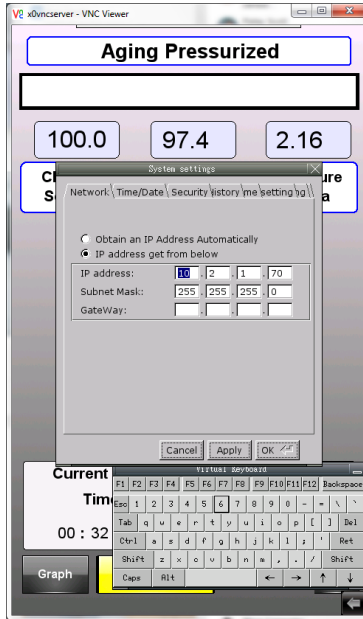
x0vncserver - VNC Viewer

Aging Pressurized

100.0
97.4
2.16

Ch
S
ure
a

System settings

Network | Time/Date | Security | istory | me setting | g

Obtain an IP Address Automatically
IP address get from below

IP address: 10 . 2 . 1 . 70
Subnet Mask: 255 . 255 . 255 . 0
GateWay: . . .

Cancel
Apply
OK

Current
Tim
00 : 32

Graph

Virtual Keyboard

F1 F2 F3 F4 F5 F6 F7 F8 F9 F10 F11 F12 Backspace
Esc 1 2 3 4 5 6 7 8 9 0 - = \ `
Tab q w e r t y u i o p [ ] Del
Ctrl a s d f g h j k l ; ' Ret
Shift z x c v b n m , . / Shift
Caps Alt ← → ↑ ↓